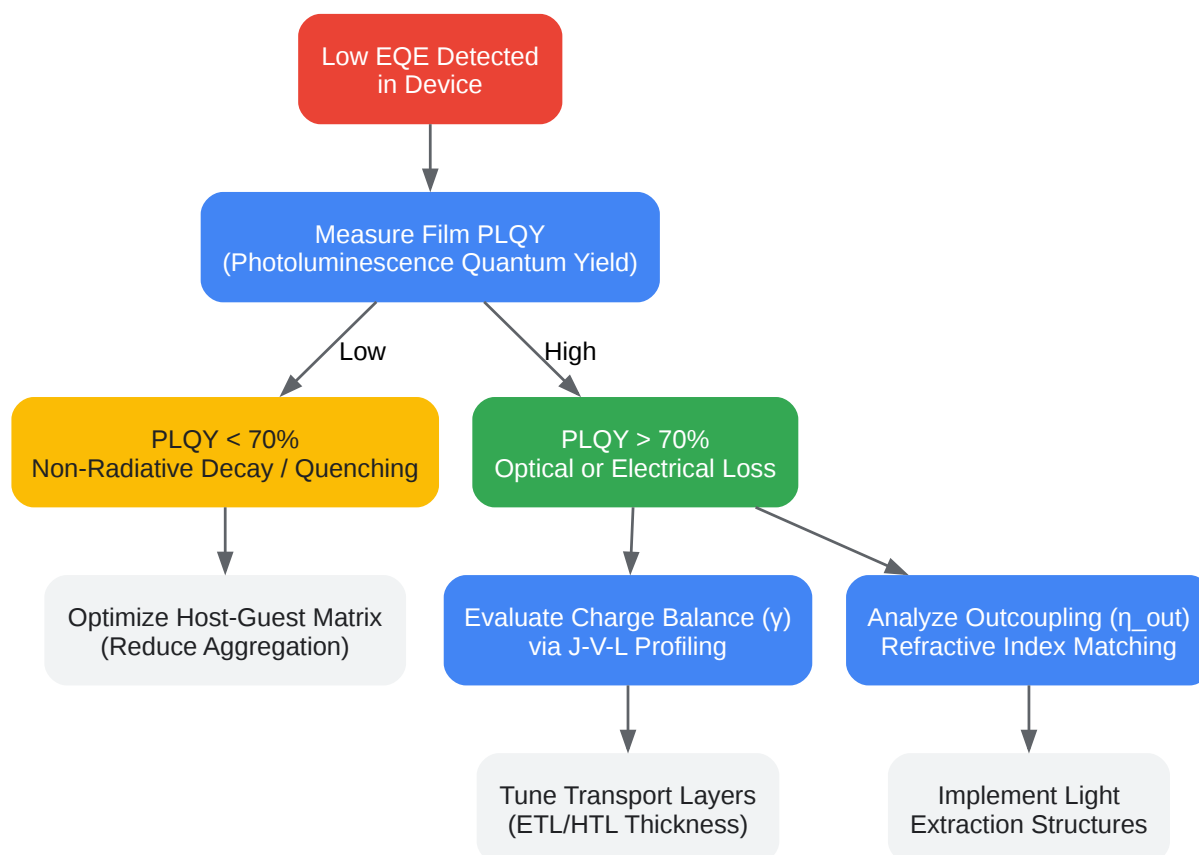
Low EQE Detected in Device

Measure Film PLQY (Photoluminescence Quantum Yield)

Low

High

PLQY < 70%
Non-Radiative Decay / Quenching

PLQY > 70%
Optical or Electrical Loss

Optimize Host-Guest Matrix (Reduce Aggregation)

Evaluate Charge Balance (γ) via J-V-L Profiling

Analyze Outcoupling (η_out) Refractive Index Matching

Tune Transport Layers (ETL/HTL Thickness)

Implement Light Extraction Structures